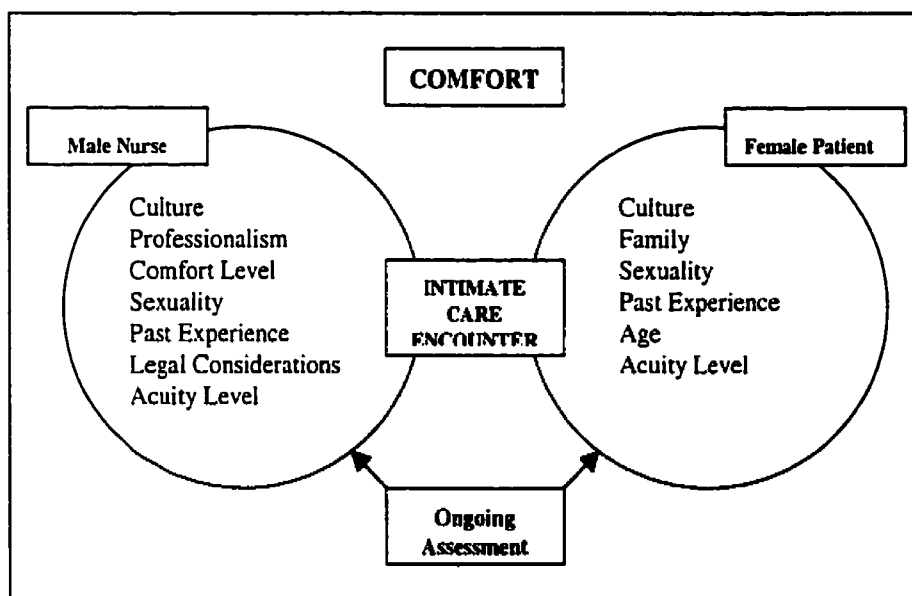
COMFORT

Male Nurse

Culture
Professionalism
Comfort Level
Sexuality
Past Experience
Legal Considerations
Acuity Level

INTIMATE CARE ENCOUNTER

Female Patient

Culture
Family
Sexuality
Past Experience
Age
Acuity Level

Ongoing Assessment